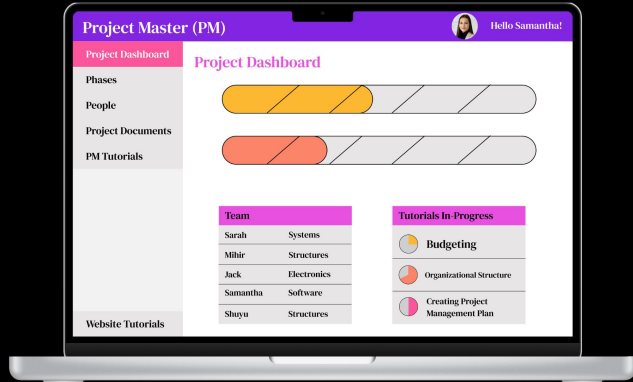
Project Master (PM)

Hello Samantha!

Project Dashboard

Phases

People

Project Documents

PM Tutorials

Website Tutorials

Project Dashboard

| Team | |
|---|---|
| Sarah | Systems |
| Mihir | Structures |
| Jack | Electronics |
| Samantha | Software |
| Shuyu | Structures |

Tutorials In-Progress

Budgeting

Organizational Structure

Creating Project Management Plan